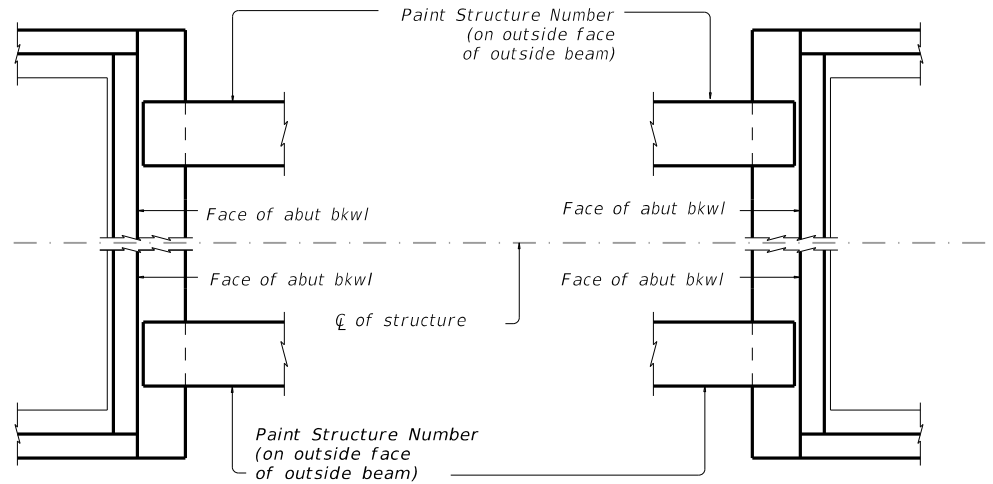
Paint Structure Number (on outside face of outside beam)

Face of abut bkwl

Face of abut bkwl

Face of abut bkwl

Face of abut bkwl

℄ of structure

Paint Structure Number (on outside face of outside beam)